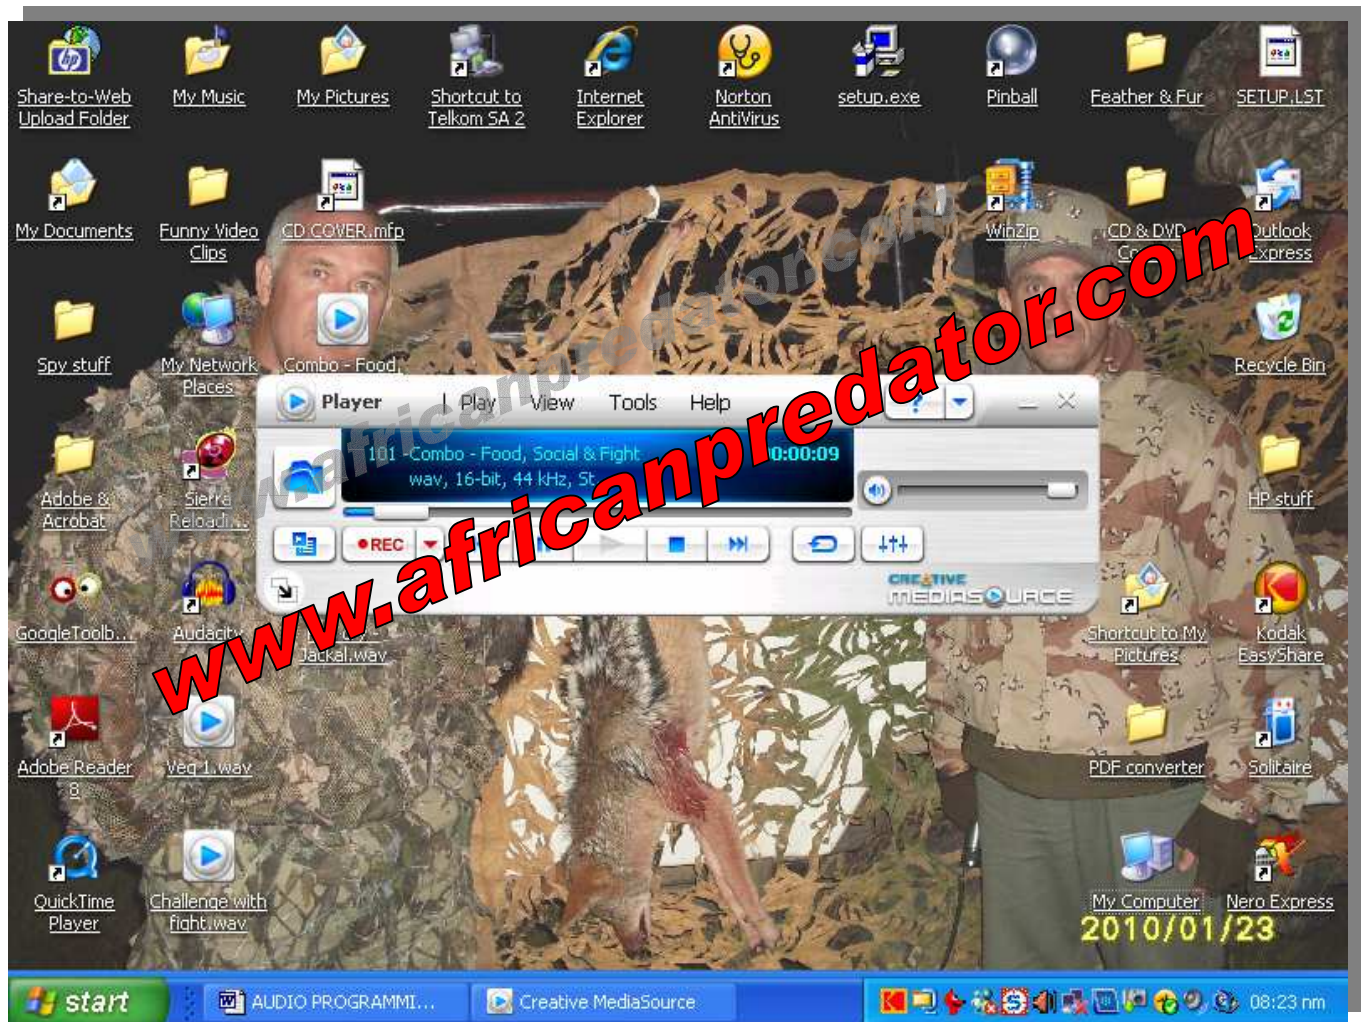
Share-to-Web Upload Folder
My Music
My Pictures
Shortcut to Telkom SA 2
Internet Explorer
Norton AntiVirus
setup.exe
Pinball
Feather & Fur
SETUP.LST

My Documents
Funny Video Clips
CD COVER.mfp
WinZip
CD & DVD Co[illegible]
Outlook Express

Spy stuff
My Network Places
Combo - Food
Recycle Bin

Player | Play View Tools Help
101 -Combo - Food, Social & Fight 0:00:09
wav, 16-bit, 44 kHz, St
●REC
CREATIVE MEDIASOURCE

Adobe & Acrobat
Sierra Reload...
HP stuff

GoogleToolb...
Audacity
Jackal.wav
Shortcut to My Pictures
Kodak EasyShare

Adobe Reader 8
Veg 1.wav
PDF converter
Solitaire

QuickTime Player
Challenge with fight.wav
My Computer
Nero Express

www.africanpredator.com
www.africanpredator.com

2010/01/23

start
AUDIO PROGRAMMI...
Creative MediaSource
08:23 nm